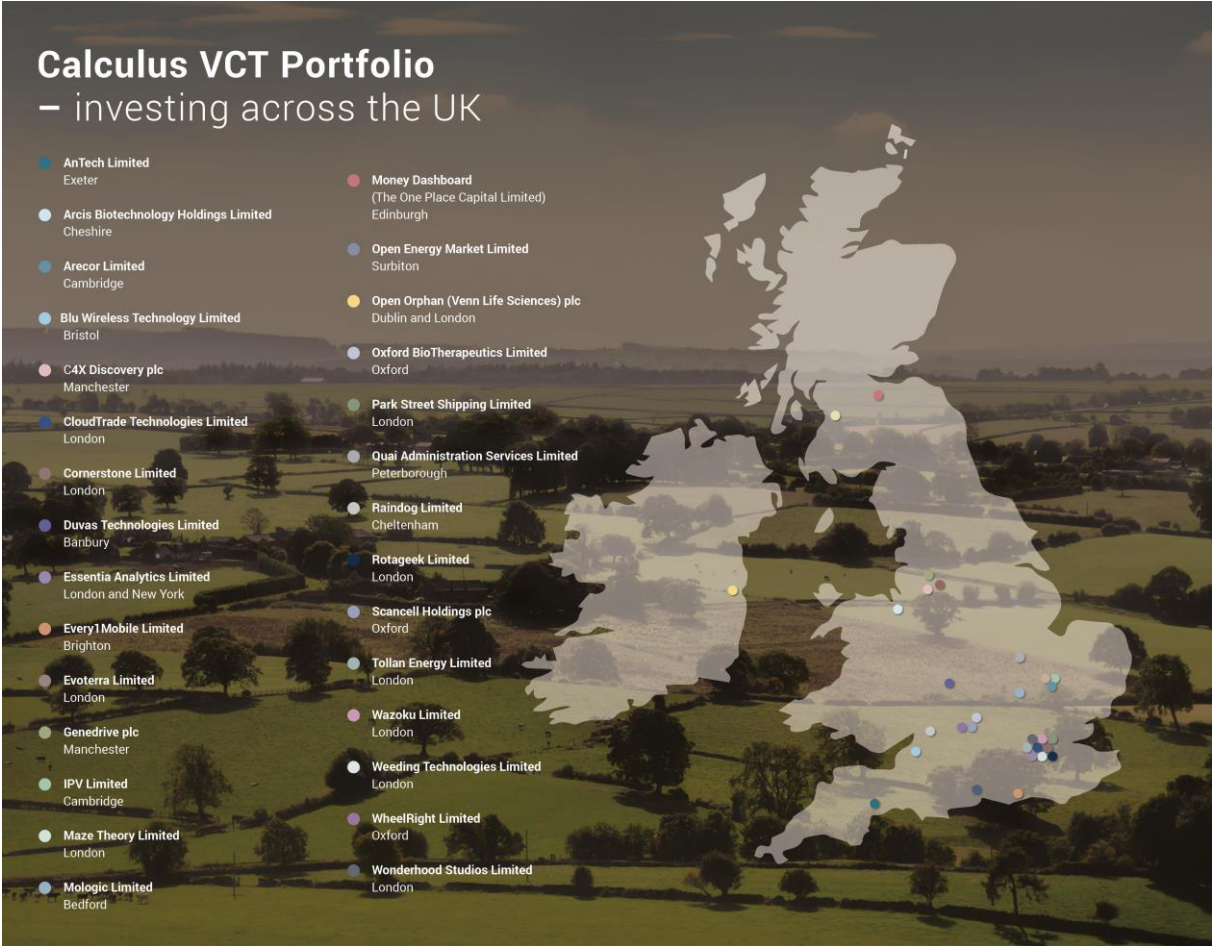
Calculus VCT Portfolio
– investing across the UK

AnTech Limited
Exeter

Arcis Biotechnology Holdings Limited
Cheshire

Arecor Limited
Cambridge

Blu Wireless Technology Limited
Bristol

C4X Discovery plc
Manchester

CloudTrade Technologies Limited
London

Cornerstone Limited
London

Duvas Technologies Limited
Banbury

Essentia Analytics Limited
London and New York

Every1Mobile Limited
Brighton

Evoterra Limited
London

Genedrive plc
Manchester

IPV Limited
Cambridge

Maze Theory Limited
London

Mologic Limited
Bedford

Money Dashboard
(The One Place Capital Limited)
Edinburgh

Open Energy Market Limited
Surbiton

Open Orphan (Venn Life Sciences) plc
Dublin and London

Oxford BioTherapeutics Limited
Oxford

Park Street Shipping Limited
London

Quai Administration Services Limited
Peterborough

Raindog Limited
Cheltenham

Rotageek Limited
London

Scancell Holdings plc
Oxford

Tollan Energy Limited
London

Wazoku Limited
London

Weeding Technologies Limited
London

WheelRight Limited
Oxford

Wonderhood Studios Limited
London